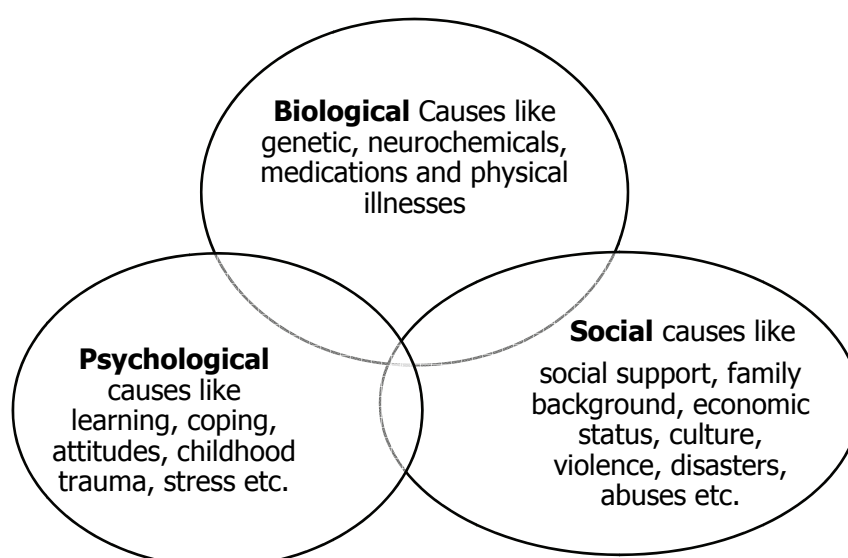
Biological Causes like genetic, neurochemicals, medications and physical illnesses

Psychological causes like learning, coping, attitudes, childhood trauma, stress etc.

Social causes like social support, family background, economic status, culture, violence, disasters, abuses etc.